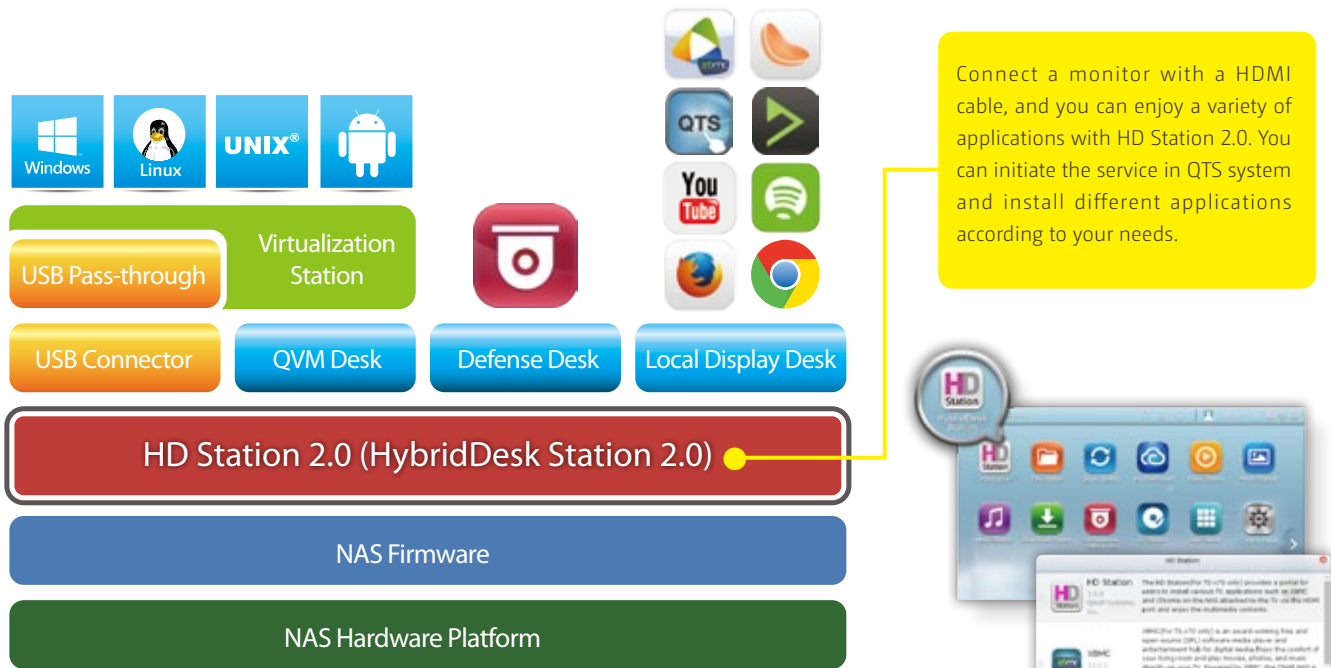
Windows

Linux

UNIX®

Virtualization Station

USB Pass-through

QTS

You Tube

USB Connector

QVM Desk

Defense Desk

Local Display Desk

HD Station 2.0 (HybridDesk Station 2.0)

NAS Firmware

NAS Hardware Platform

Connect a monitor with a HDMI cable, and you can enjoy a variety of applications with HD Station 2.0. You can initiate the service in QTS system and install different applications according to your needs.

HD Station

HD Station

HD Station

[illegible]

XBMC

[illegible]